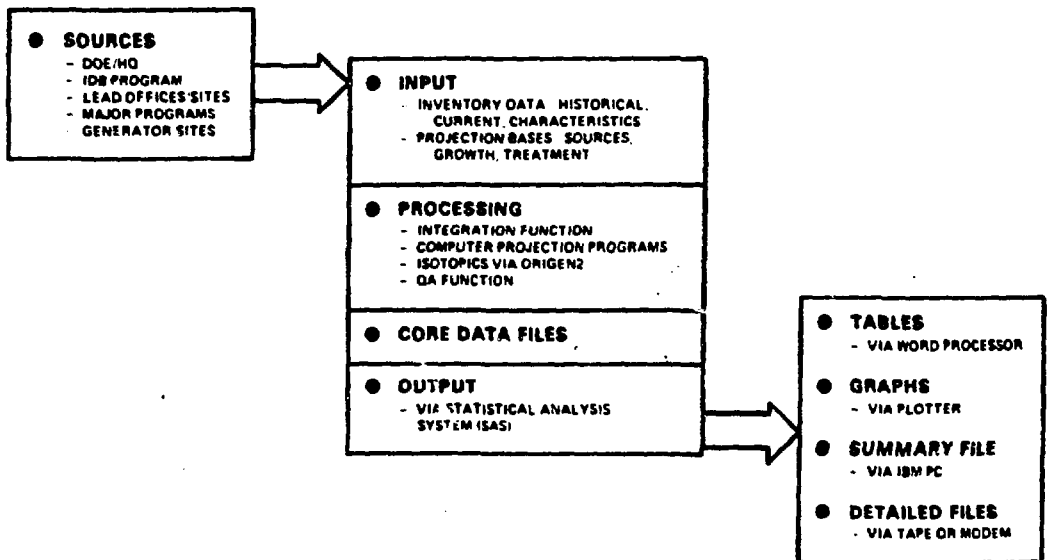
● SOURCES
- DOE/HQ
- IDB PROGRAM
- LEAD OFFICES'SITES
- MAJOR PROGRAMS GENERATOR SITES

● INPUT
- INVENTORY DATA HISTORICAL, CURRENT, CHARACTERISTICS
- PROJECTION BASES SOURCES, GROWTH, TREATMENT

● PROCESSING
- INTEGRATION FUNCTION
- COMPUTER PROJECTION PROGRAMS
- ISOTOPICS VIA ORIGEN2
- QA FUNCTION

● CORE DATA FILES

● OUTPUT
- VIA STATISTICAL ANALYSIS SYSTEM (SAS)

● TABLES
- VIA WORD PROCESSOR

● GRAPHS
- VIA PLOTTER

● SUMMARY FILE
- VIA IBM PC

● DETAILED FILES
- VIA TAPE OR MODEM